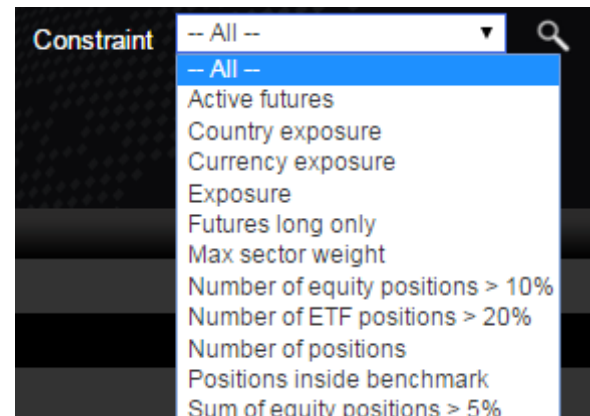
Constraint -- All --

-- All --
Active futures
Country exposure
Currency exposure
Exposure
Futures long only
Max sector weight
Number of equity positions > 10%
Number of ETF positions > 20%
Number of positions
Positions inside benchmark
Sum of equity positions > 5%